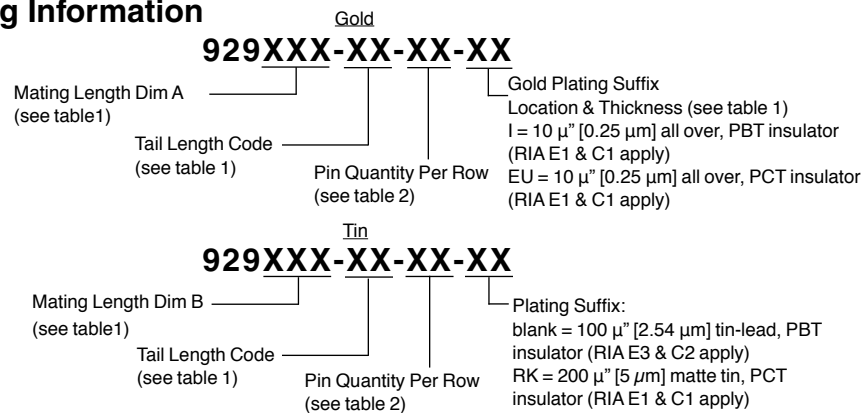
g Information

Gold

929XXX-XX-XX-XX

Mating Length Dim A (see table1)

Tail Length Code (see table 1)

Pin Quantity Per Row (see table 2)

Gold Plating Suffix
Location & Thickness (see table 1)
I = 10 µ" [0.25 µm] all over, PBT insulator (RIA E1 & C1 apply)
EU = 10 µ" [0.25 µm] all over, PCT insulator (RIA E1 & C1 apply)

Tin

929XXX-XX-XX-XX

Mating Length Dim B (see table1)

Tail Length Code (see table 1)

Pin Quantity Per Row (see table 2)

Plating Suffix:
blank = 100 µ" [2.54 µm] tin-lead, PBT insulator (RIA E3 & C2 apply)
RK = 200 µ" [5 µm] matte tin, PCT insulator (RIA E1 & C1 apply)